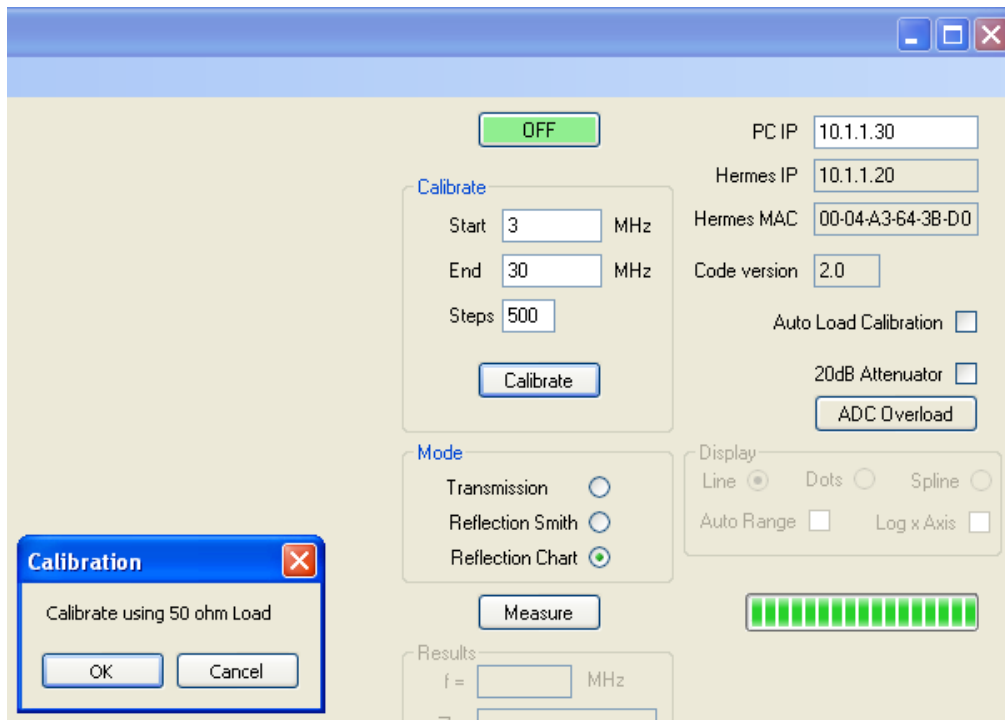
OFF

Calibrate

Start 3 MHz

End 30 MHz

Steps 500

Calibrate

PC IP 10.1.1.30

Hermes IP 10.1.1.20

Hermes MAC 00-04-A3-64-3B-D0

Code version 2.0

Auto Load Calibration

20dB Attenuator

ADC Overload

Mode

Transmission

Reflection Smith

Reflection Chart

Display

Line Dots Spline

Auto Range Log x Axis

Measure

Results

f = MHz

Calibration

Calibrate using 50 ohm Load

OK Cancel